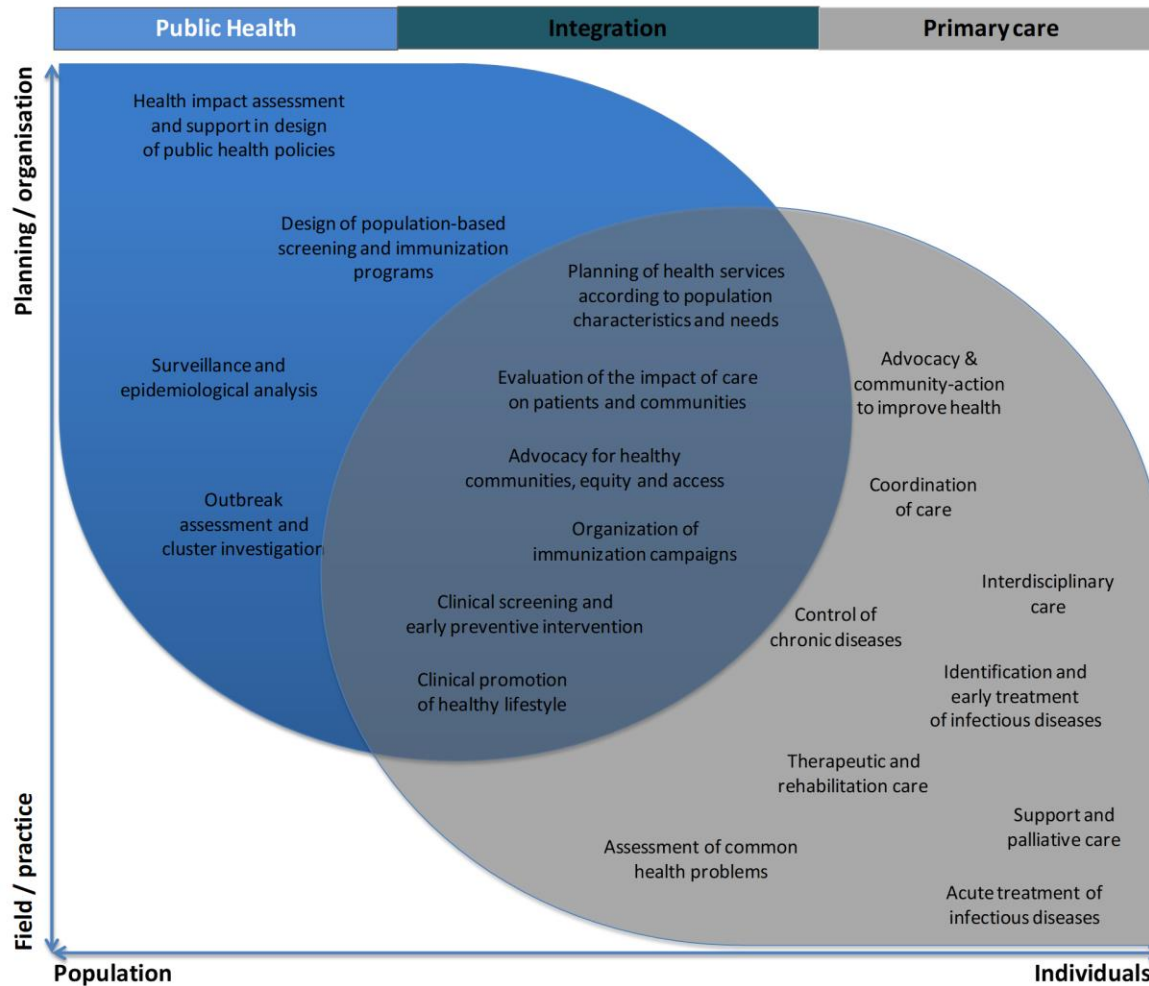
Public Health
Integration
Primary care

Planning / organisation

Health impact assessment and support in design of public health policies

Design of population-based screening and immunization programs

Surveillance and epidemiological analysis

Outbreak assessment and cluster investigation

Planning of health services according to population characteristics and needs

Evaluation of the impact of care on patients and communities

Advocacy for healthy communities, equity and access

Organization of immunization campaigns

Clinical screening and early preventive intervention

Clinical promotion of healthy lifestyle

Advocacy & community-action to improve health

Coordination of care

Interdisciplinary care

Control of chronic diseases

Identification and early treatment of infectious diseases

Therapeutic and rehabilitation care

Support and palliative care

Assessment of common health problems

Acute treatment of infectious diseases

Field / practice

Population
Individuals